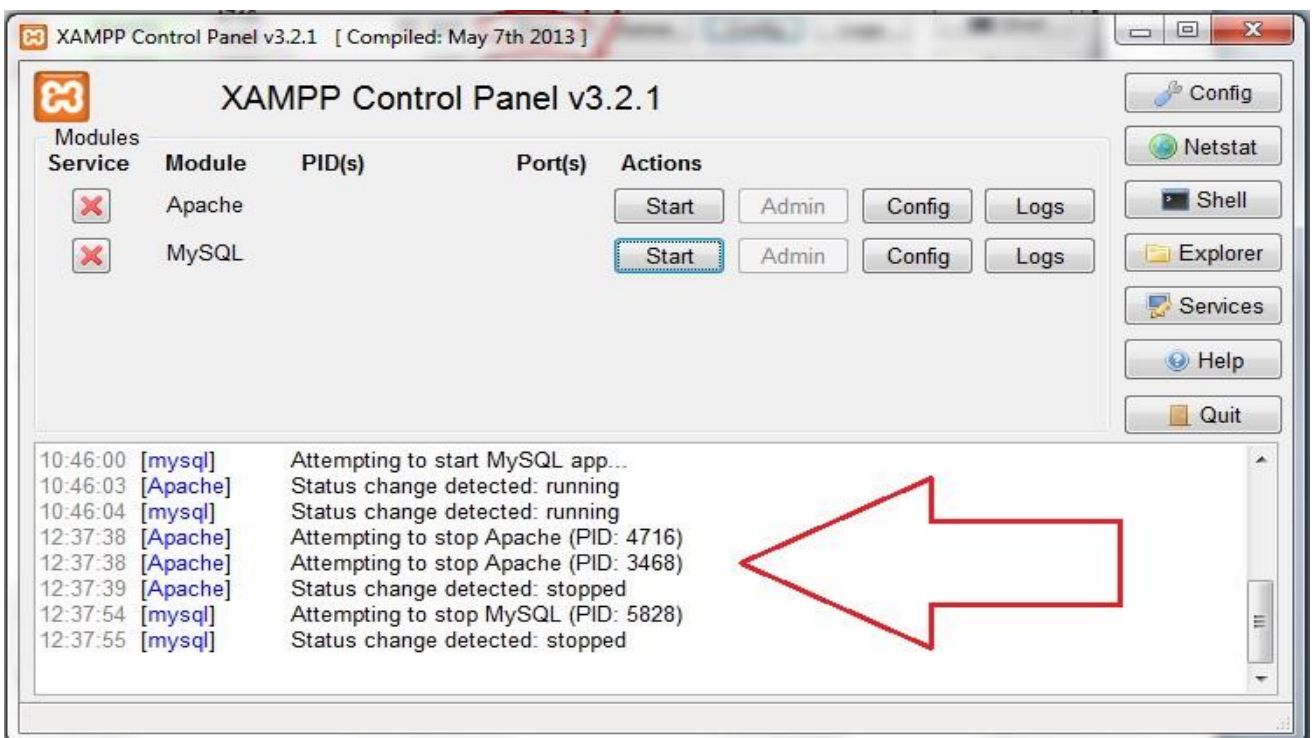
XAMPP Control Panel v3.2.1 [ Compiled: May 7th 2013 ]

XAMPP Control Panel v3.2.1

Config
Netstat
Shell
Explorer
Services
Help
Quit

Modules

| Service | Module | PID(s) | Port(s) | Actions | | | |
|---|---|---|---|---|---|---|---|
| | Apache | | | Start | Admin | Config | Logs |
| | MySQL | | | Start | Admin | Config | Logs |

10:46:00 [mysql] Attempting to start MySQL app...
10:46:03 [Apache] Status change detected: running
10:46:04 [mysql] Status change detected: running
12:37:38 [Apache] Attempting to stop Apache (PID: 4716)
12:37:38 [Apache] Attempting to stop Apache (PID: 3468)
12:37:39 [Apache] Status change detected: stopped
12:37:54 [mysql] Attempting to stop MySQL (PID: 5828)
12:37:55 [mysql] Status change detected: stopped